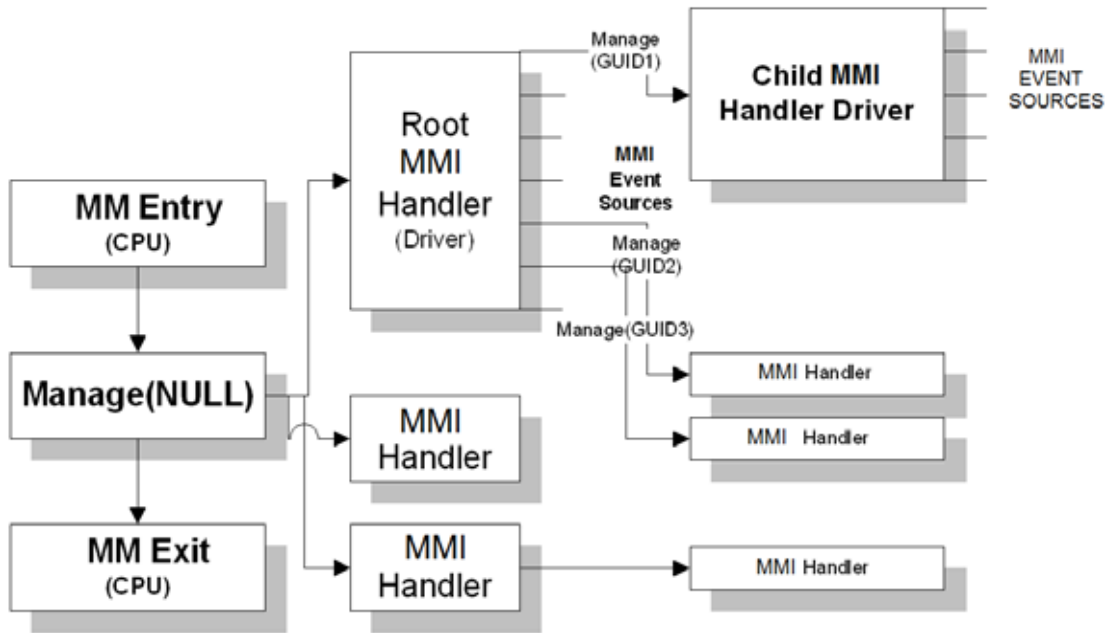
Manage (GUID1)

Child MMI Handler Driver

MMI EVENT SOURCES

Root MMI Handler (Driver)

MMI Event Sources

MM Entry (CPU)

Manage (GUID2)

Manage(GUID3)

MMI Handler

Manage(NULL)

MMI Handler

MMI Handler

MM Exit (CPU)

MMI Handler

MMI Handler